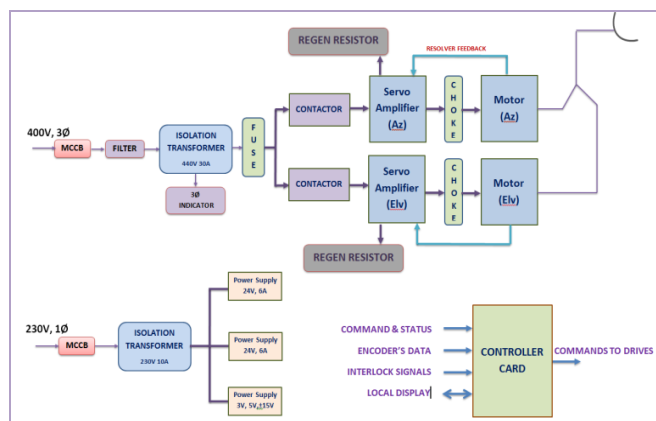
REGEN RESISTOR

RESOLVER FEEDBACK

400V, 3Ø

MCCB

FILTER

ISOLATION TRANSFORMER
440V 30A

3Ø INDICATOR

F U S E

CONTACTOR

Servo Amplifier (Az)

C H O K E

Motor (Az)

CONTACTOR

Servo Amplifier (Elv)

C H O K E

Motor (Elv)

REGEN RESISTOR

230V, 1Ø

MCCB

ISOLATION TRANSFORMER
230V 10A

Power Supply 24V, 6A

Power Supply 24V, 6A

Power Supply 3V, 5V, ±15V

COMMAND & STATUS

ENCODER'S DATA

INTERLOCK SIGNALS

LOCAL DISPLAY

CONTROLLER CARD

COMMANDS TO DRIVES